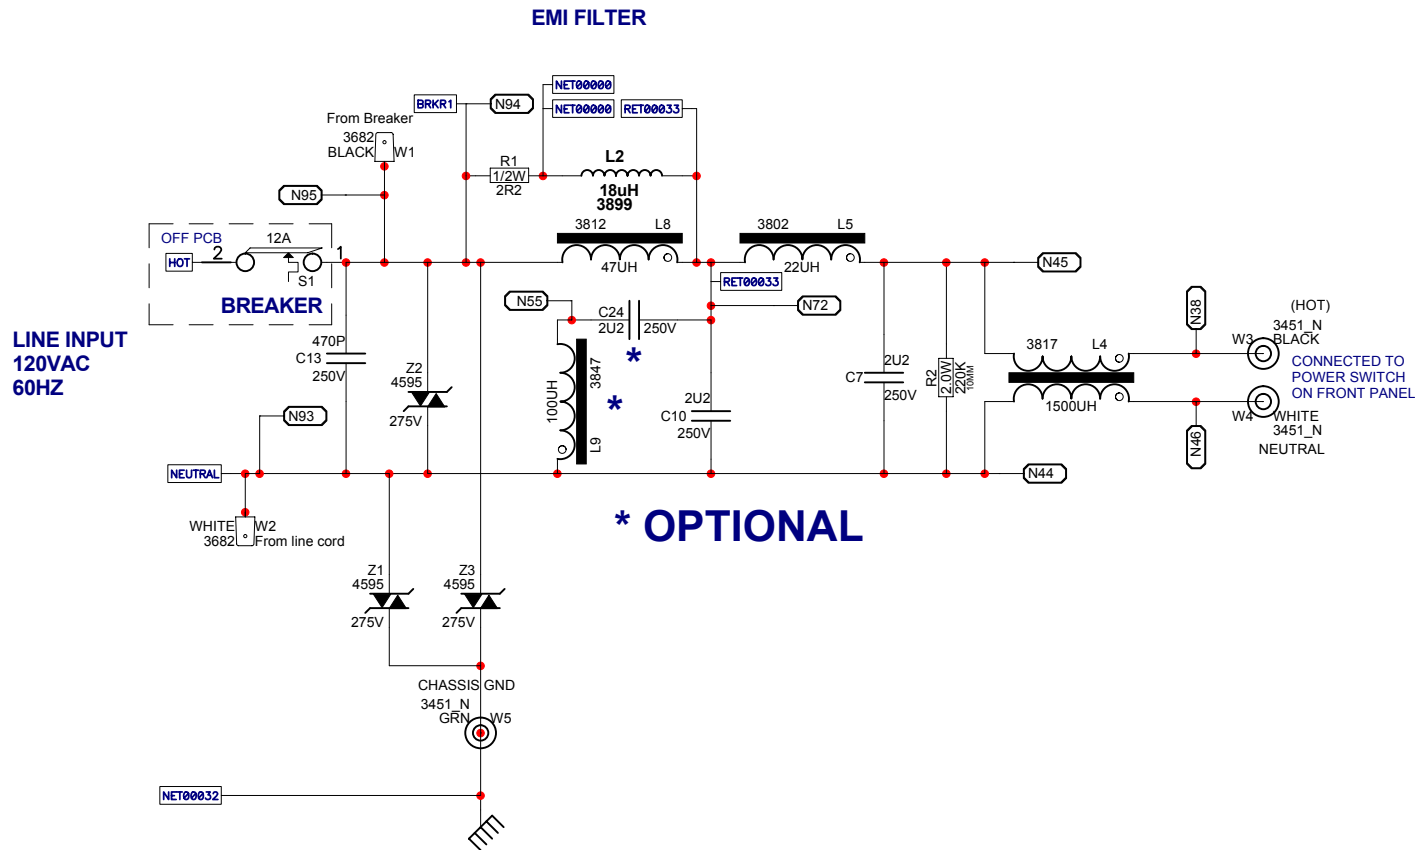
EMI FILTER

BRKR1
N94
NET00000
NET00000
RET00033
From Breaker
3682
BLACK
W1
R1
1/2W
2R2
L2
18uH
3899
N95
OFF PCB
12A
HOT
2
1
S1
BREAKER
3812
L8
47UH
3802
L5
22UH
N45
RET00033
N55
C24
2U2
250V
N72
*
LINE INPUT
120VAC
60HZ
470P
C13
250V
Z2
4595
275V
100UH
3847
*
L9
2U2
C10
250V
C7
2U2
250V
R2
2.0W
220K
10MM
3817
L4
1500UH
N38
(HOT)
3451_N
BLACK
W3
CONNECTED TO POWER SWITCH ON FRONT PANEL
W4
WHITE
3451_N
NEUTRAL
N46
N93
NEUTRAL
N44
WHITE
W2
3682
From line cord
* OPTIONAL
Z1
4595
275V
Z3
4595
275V
CHASSIS GND
3451_N
GRN
W5
NET00032